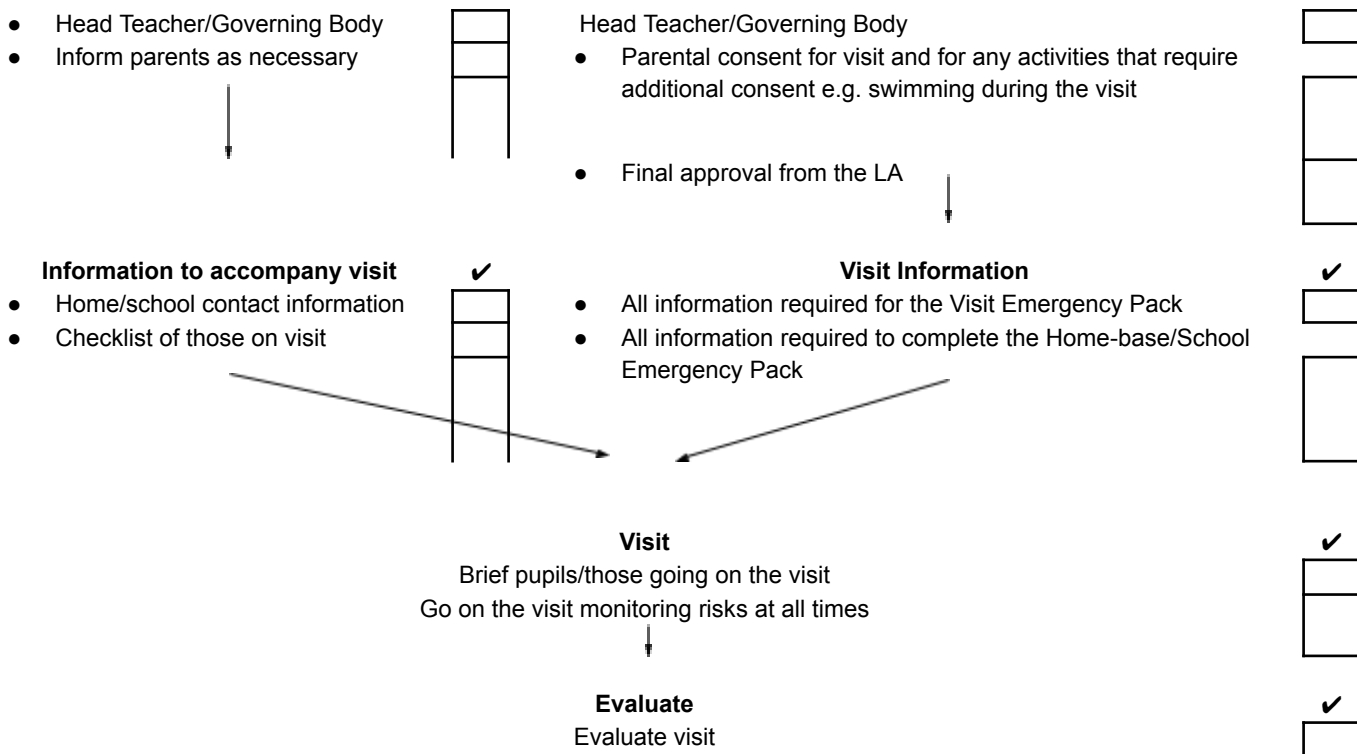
- Head Teacher/Governing Body
- Inform parents as necessary

Head Teacher/Governing Body
- Parental consent for visit and for any activities that require additional consent e.g. swimming during the visit
- Final approval from the LA

**Information to accompany visit** ✔
- Home/school contact information
- Checklist of those on visit

**Visit Information** ✔
- All information required for the Visit Emergency Pack
- All information required to complete the Home-base/School Emergency Pack

**Visit** ✔
Brief pupils/those going on the visit
Go on the visit monitoring risks at all times

**Evaluate** ✔
Evaluate visit